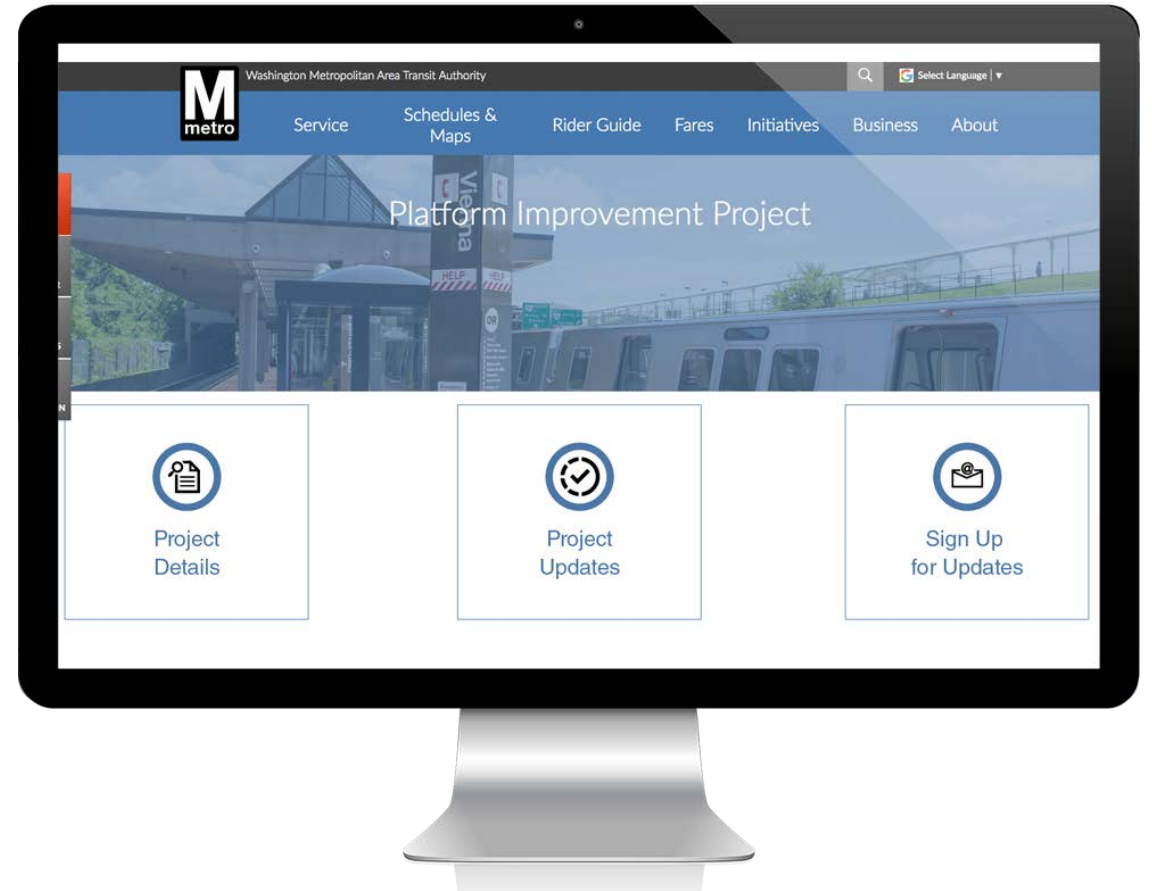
M
metro

Washington Metropolitan Area Transit Authority

Select Language | ▾

Service

Schedules & Maps

Rider Guide

Fares

Initiatives

Business

About

Vienna

HELP

HELP

OR

Platform Improvement Project

Project Details

Project Updates

Sign Up for Updates